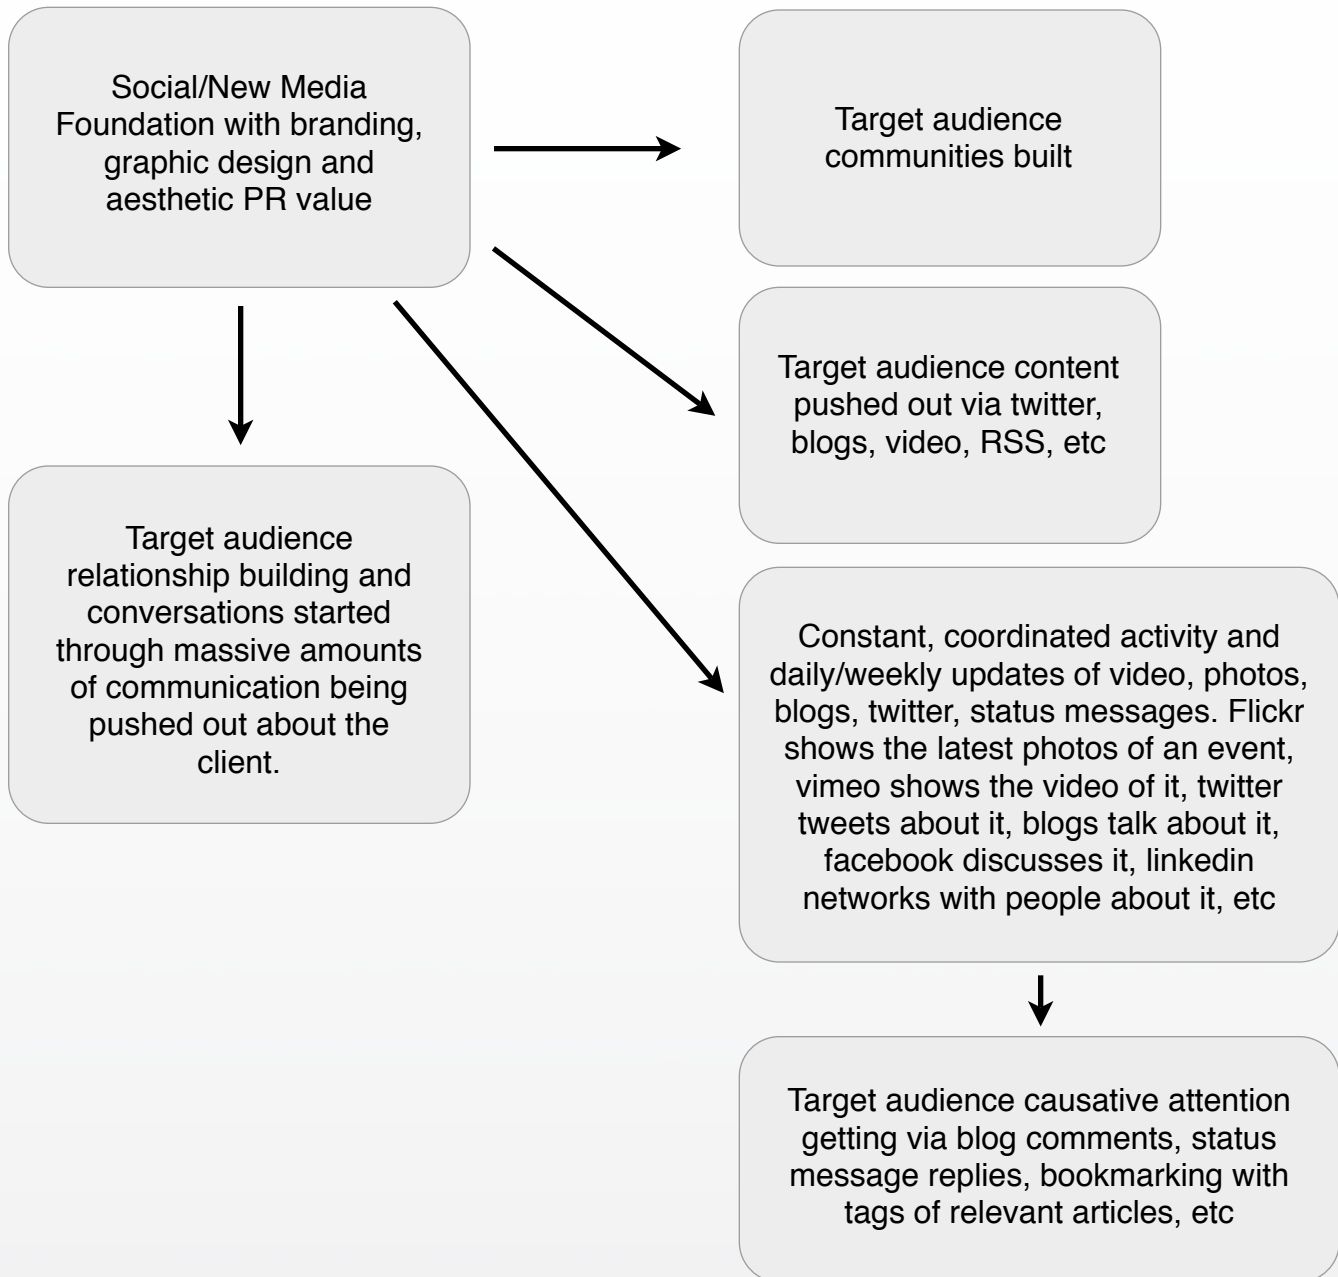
Social/New Media Foundation with branding, graphic design and aesthetic PR value

Target audience communities built

Target audience content pushed out via twitter, blogs, video, RSS, etc

Target audience relationship building and conversations started through massive amounts of communication being pushed out about the client.

Constant, coordinated activity and daily/weekly updates of video, photos, blogs, twitter, status messages. Flickr shows the latest photos of an event, vimeo shows the video of it, twitter tweets about it, blogs talk about it, facebook discusses it, linkedin networks with people about it, etc

Target audience causative attention getting via blog comments, status message replies, bookmarking with tags of relevant articles, etc